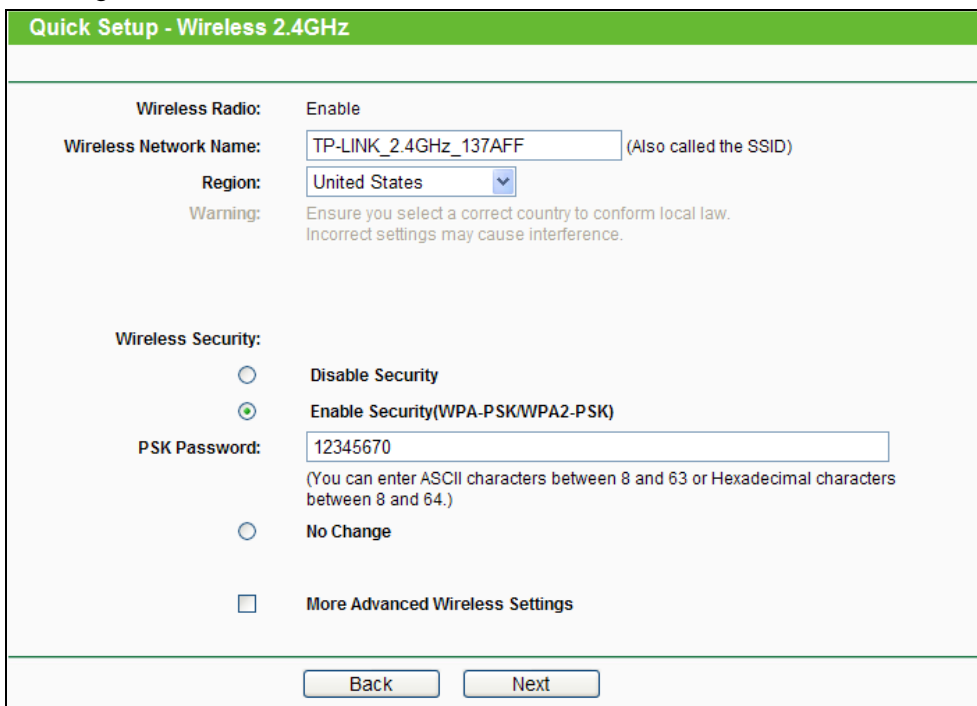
Quick Setup - Wireless 2.4GHz

Wireless Radio: Enable

Wireless Network Name: TP-LINK_2.4GHz_137AFF (Also called the SSID)

Region: United States

Warning: Ensure you select a correct country to conform local law. Incorrect settings may cause interference.

Wireless Security:

Disable Security

Enable Security(WPA-PSK/WPA2-PSK)

PSK Password: 12345670

(You can enter ASCII characters between 8 and 63 or Hexadecimal characters between 8 and 64.)

No Change

More Advanced Wireless Settings

Back Next